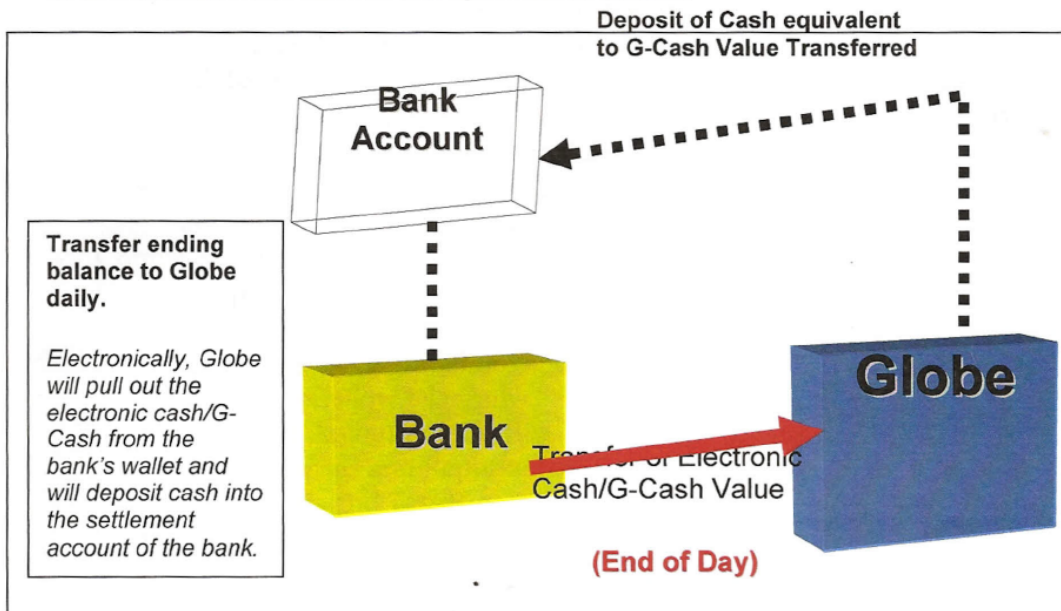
Deposit of Cash equivalent to G-Cash Value Transferred

Bank Account

Transfer ending balance to Globe daily.

Electronically, Globe will pull out the electronic cash/G-Cash from the bank's wallet and will deposit cash into the settlement account of the bank.

Bank

Globe

Transfer of Electronic Cash/G-Cash Value

(End of Day)